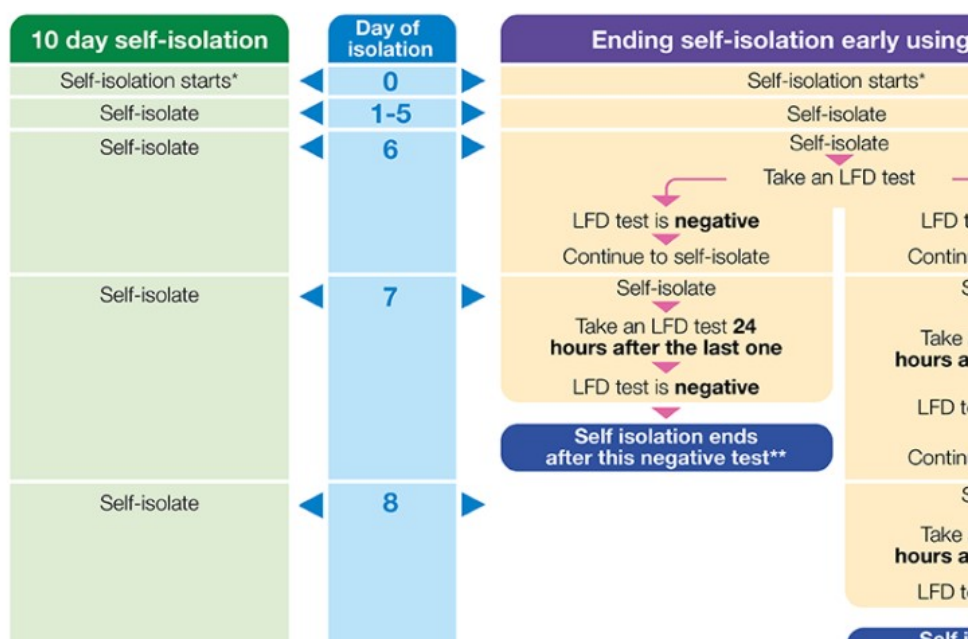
10 day self-isolation

Day of isolation

Ending self-isolation early using

Self-isolation starts*

0

Self-isolation starts*

Self-isolate

1-5

Self-isolate

Self-isolate

6

Self-isolate

Take an LFD test

LFD test is **negative**

Continue to self-isolate

LFD t

Contin

Self-isolate

7

Self-isolate

Take an LFD test **24 hours after the last one**

LFD test is **negative**

S

Take

**hours a**

LFD te

Contin

Self isolation ends after this negative test**

Self-isolate

8

S

Take

**hours a**

LFD te

Self i